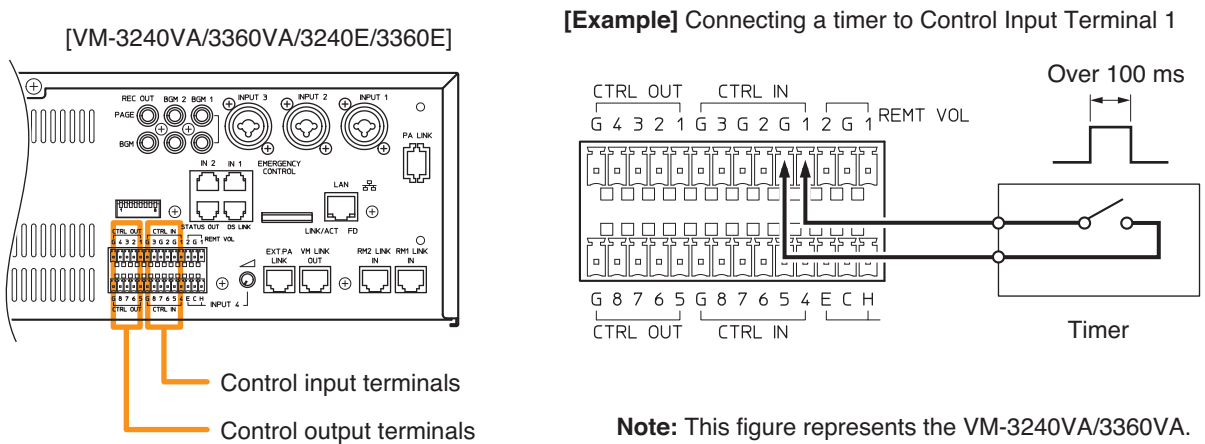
[VM-3240VA/3360VA/3240E/3360E]

REC OUT PAGE BGM 2 BGM 1 BGM INPUT 3 INPUT 2 INPUT 1 PA LINK

IN 2 IN 1 EMERGENCY CONTROL LAN STATUS OUT DS LINK LINK/ACT FD

CTRL OUT G 4 3 2 1 CTRL IN G 3 G 2 G 1 2 G 1 REMT VOL

EXT.PA LINK VM LINK OUT RM2 LINK IN RM1 LINK IN

G 8 7 6 5 G 8 7 6 5 4 E C H CTRL OUT CTRL IN INPUT 4

Control input terminals

Control output terminals

**[Example]** Connecting a timer to Control Input Terminal 1

CTRL OUT CTRL IN

G 4 3 2 1 G 3 G 2 G 1 2 G 1 REMT VOL

Over 100 ms

G 8 7 6 5 G 8 7 6 5 4 E C H

CTRL OUT CTRL IN

Timer

**Note:** This figure represents the VM-3240VA/3360VA.